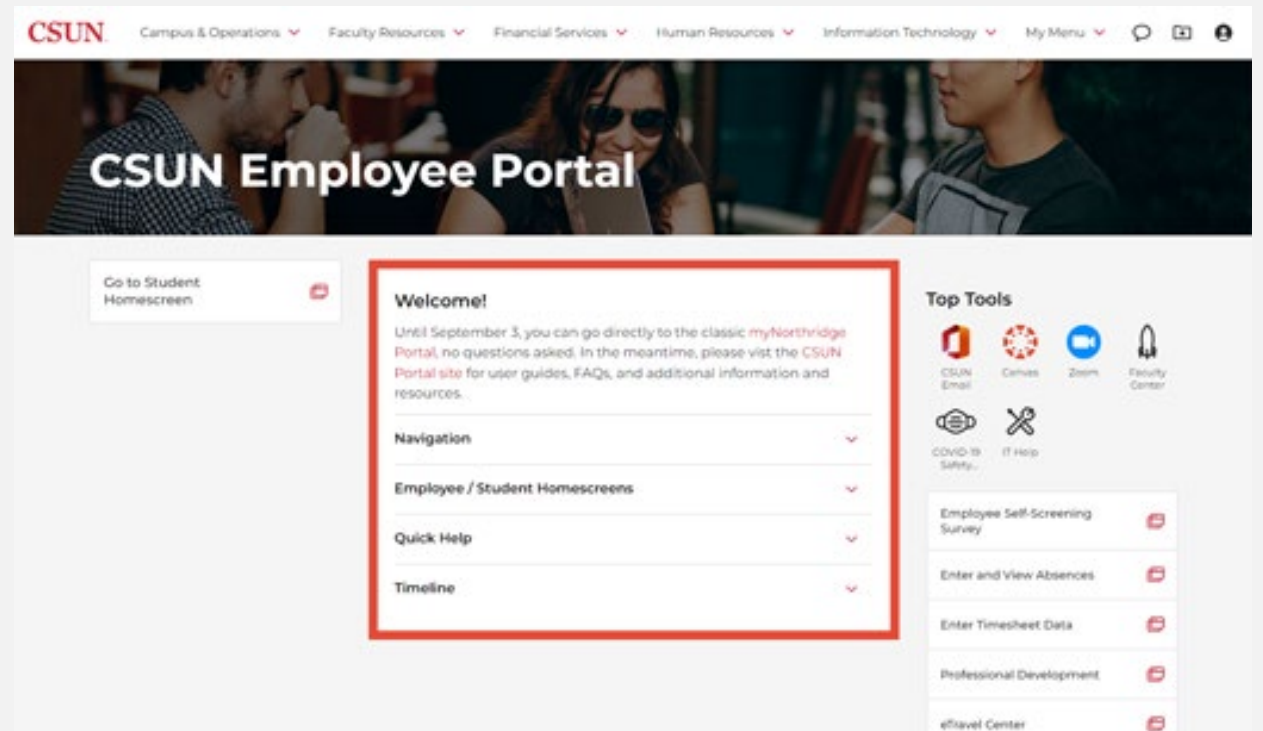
CSUN Campus & Operations Faculty Resources Financial Services Human Resources Information Technology My Menu

CSUN Employee Portal

Go to Student Homescreen

Welcome!

Until September 3, you can go directly to the classic myNorthridge Portal, no questions asked. In the meantime, please vist the CSUN Portal site for user guides, FAQs, and additional information and resources.

Navigation

Employee / Student Homescreens

Quick Help

Timeline

Top Tools

CSUN Email
Canvas
Zoom
Faculty Center
COVID-19 Safety...
IT Help

Employee Self-Screening Survey

Enter and View Absences

Enter Timesheet Data

Professional Development

eTravel Center